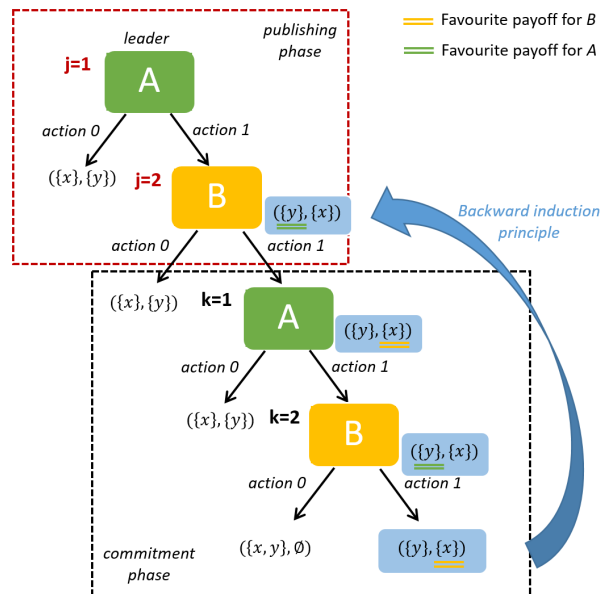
Favourite payoff for $B$
Favourite payoff for $A$

leader

publishing phase

j=1

A

action 0

action 1

$(\{x\},\{y\})$

j=2

B

$(\{y\},\{x\})$

Backward induction principle

action 0

action 1

$(\{x\},\{y\})$

k=1

A

$(\{y\},\{x\})$

action 0

action 1

$(\{x\},\{y\})$

k=2

B

$(\{y\},\{x\})$

action 0

action 1

commitment phase

$(\{x,y\},\emptyset)$

$(\{y\},\{x\})$